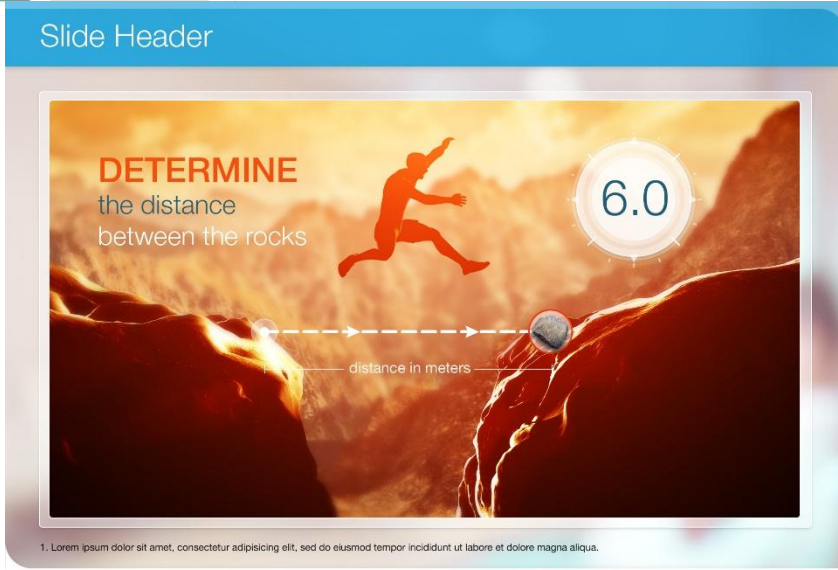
Slide Header

DETERMINE
the distance
between the rocks

6.0

distance in meters

1. Lorem ipsum dolor sit amet, consectetur adipisicing elit, sed do eiusmod tempor incididunt ut labore et dolore magna aliqua.